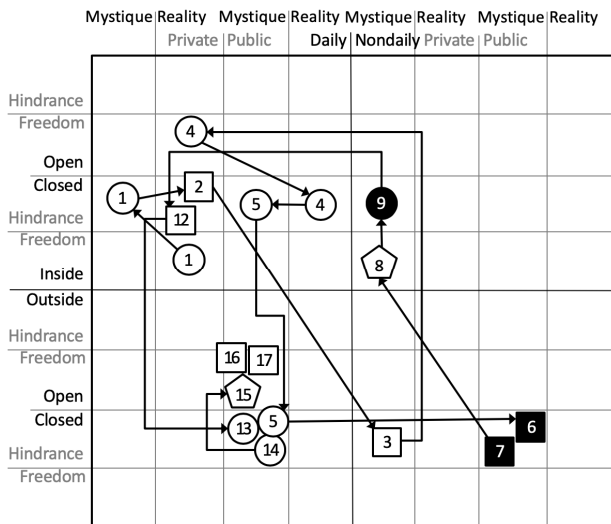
Mystique Reality Mystique Reality Mystique Reality Mystique Reality
Private Public Daily Nondaily Private Public

Hindrance
Freedom
Open
Closed
Hindrance
Freedom
Inside
Outside
Hindrance
Freedom
Open
Closed
Hindrance
Freedom

4
1
2
5
4
9
12
1
8
16
17
15
5
13
14
3
6
7